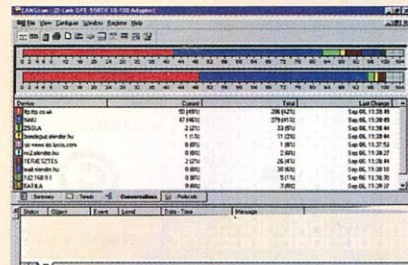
LANGuru - [D-Link DFE-550TX 10/100 Adapter]
File View Configure Window Explore Help

| Device | Current | Total | Last Change |
|---|---|---|---|
| ftp.tcp.co.uk | 92 (45%) | 206 (42%) | Sep 06, 11:38:44 |
| NAS | 47 (46%) | 379 (41%) | Sep 06, 11:38:49 |
| ZSOLA | 2 (2%) | 33 (5%) | Sep 06, 11:38:44 |
| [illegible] | 1 (1%) | 13 (2%) | Sep 06, 11:38:44 |
| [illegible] | 0 (0%) | 1 (0%) | Sep 06, 11:37:53 |
| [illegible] | 0 (0%) | 2 (0%) | Sep 06, 11:38:27 |
| FERKESZTES | 2 (2%) | 26 (4%) | Sep 06, 11:38:44 |
| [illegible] | 0 (0%) | 30 (6%) | Sep 06, 11:38:10 |
| 192.168.0.1 | 0 (0%) | 5 (1%) | Sep 06, 11:38:10 |
| KATIKA | 0 (0%) | 3 (0%) | Sep 06, 11:38:27 |

Summary | Trends | Conversations | Protocols

| Status | Object | Event | Level | Date - Time | Message |
|---|---|---|---|---|---|